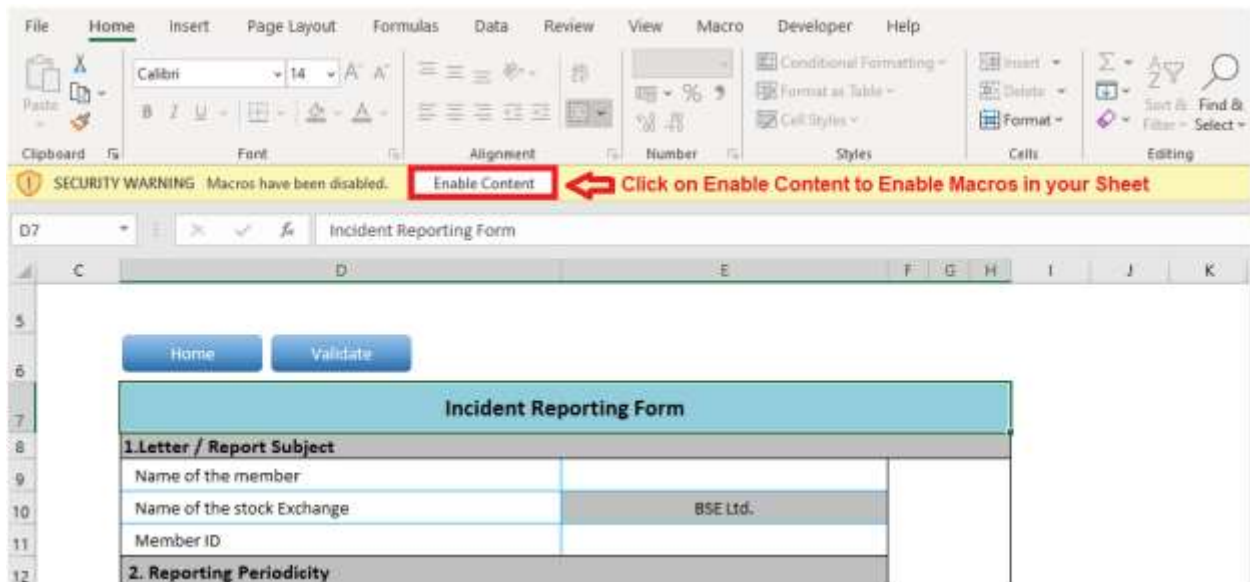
File Home Insert Page Layout Formulas Data Review View Macro Developer Help

Paste Calibri 14 A A Conditional Formatting Format as Table Cell Styles Insert Delete Format Sort & Filter Find & Select

Clipboard Font Alignment Number Styles Cells Editing

SECURITY WARNING Macros have been disabled. Enable Content Click on Enable Content to Enable Macros in your Sheet

D7 Incident Reporting Form

C D E F G H I J K

5
6 Home Validate

7 Incident Reporting Form

8 1.Letter / Report Subject

| | |
|---|---|
| Name of the member | |
| Name of the stock Exchange | BSE Ltd. |
| Member ID | |

12 2. Reporting Periodicity